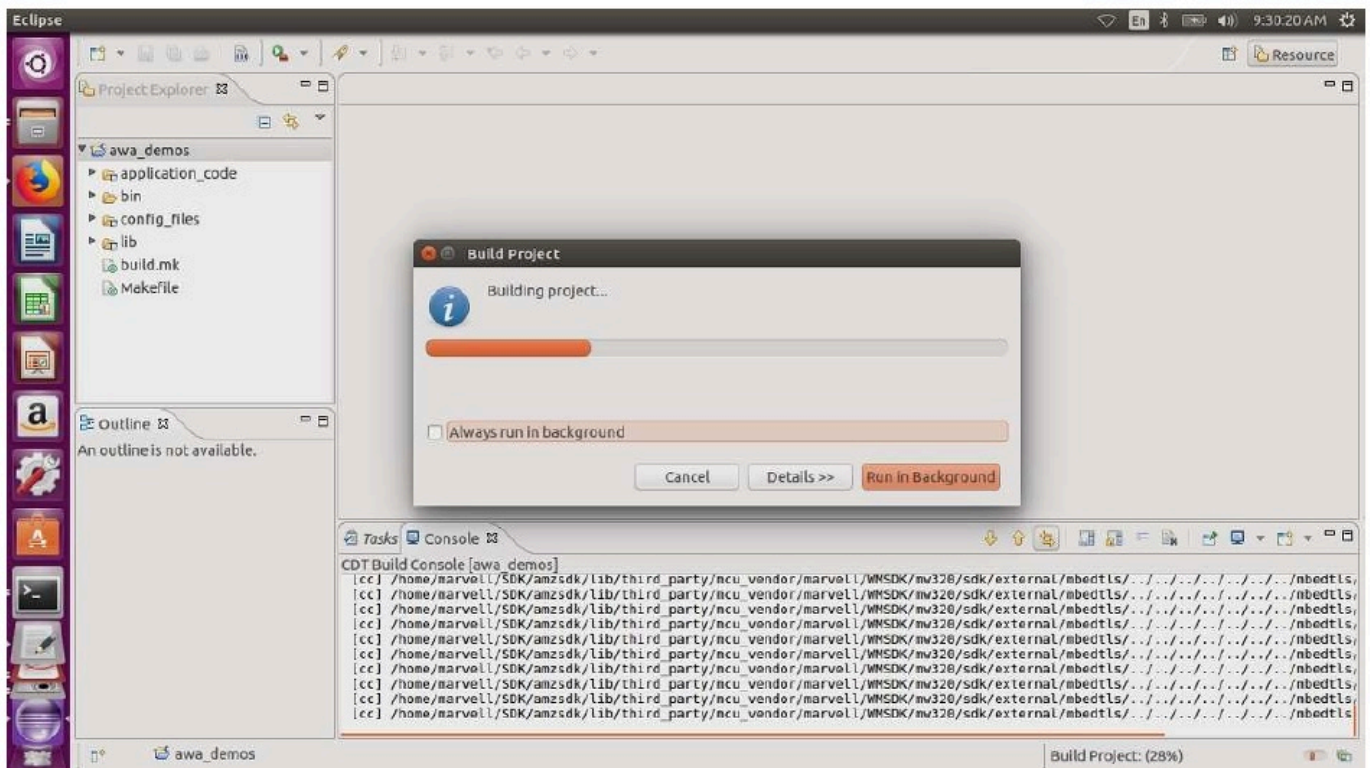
Eclipse

En 9:30:20 AM

Resource

Project Explorer

awa_demos
application_code
bin
config_files
lib
build.mk
Makefile

Outline
An outline is not available.

Build Project

Building project...

Always run in background

Cancel
Details >>
Run in Background

Tasks
Console

CDT Build Console [awa_demos]
[cc] /home/marvell/SDK/amzsdk/lib/third_party/mcu_vendor/marvell/WMSDK/mw320/sdk/external/mbedtls/../../../../../../mbedtls
[cc] /home/marvell/SDK/amzsdk/lib/third_party/mcu_vendor/marvell/WMSDK/mw320/sdk/external/mbedtls/../../../../../../mbedtls
[cc] /home/marvell/SDK/amzsdk/lib/third_party/mcu_vendor/marvell/WMSDK/mw320/sdk/external/mbedtls/../../../../../../mbedtls
[cc] /home/marvell/SDK/amzsdk/lib/third_party/mcu_vendor/marvell/WMSDK/mw320/sdk/external/mbedtls/../../../../../../mbedtls
[cc] /home/marvell/SDK/amzsdk/lib/third_party/mcu_vendor/marvell/WMSDK/mw320/sdk/external/mbedtls/../../../../../../mbedtls
[cc] /home/marvell/SDK/amzsdk/lib/third_party/mcu_vendor/marvell/WMSDK/mw320/sdk/external/mbedtls/../../../../../../mbedtls
[cc] /home/marvell/SDK/amzsdk/lib/third_party/mcu_vendor/marvell/WMSDK/mw320/sdk/external/mbedtls/../../../../../../mbedtls
[cc] /home/marvell/SDK/amzsdk/lib/third_party/mcu_vendor/marvell/WMSDK/mw320/sdk/external/mbedtls/../../../../../../mbedtls
[cc] /home/marvell/SDK/amzsdk/lib/third_party/mcu_vendor/marvell/WMSDK/mw320/sdk/external/mbedtls/../../../../../../mbedtls
[cc] /home/marvell/SDK/amzsdk/lib/third_party/mcu_vendor/marvell/WMSDK/mw320/sdk/external/mbedtls/../../../../../../mbedtls

awa_demos
Build Project: (28%)